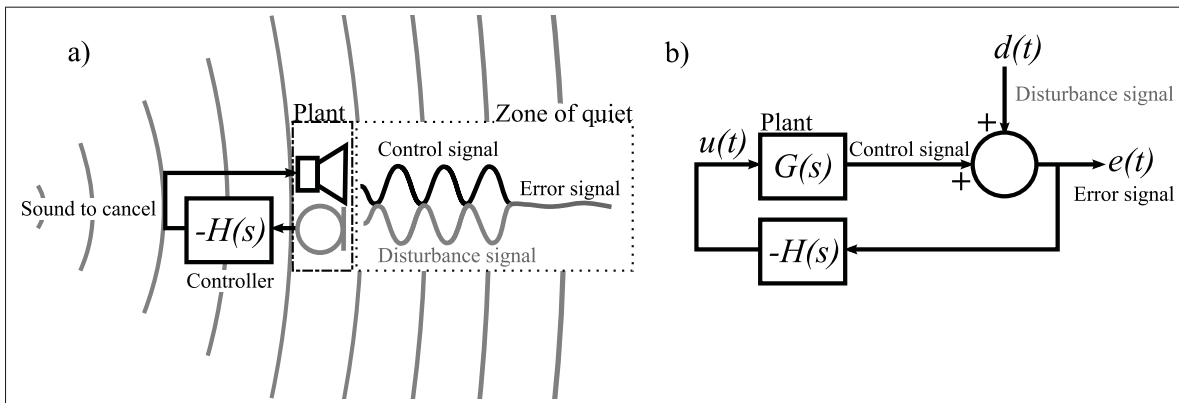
a)

Plant

Zone of quiet

Control signal

Error signal

Sound to cancel

$-H(s)$

Controller

Disturbance signal

b)

$d(t)$

Disturbance signal

Plant

$u(t)$

$G(s)$

Control signal

+

+

$e(t)$

Error signal

$-H(s)$